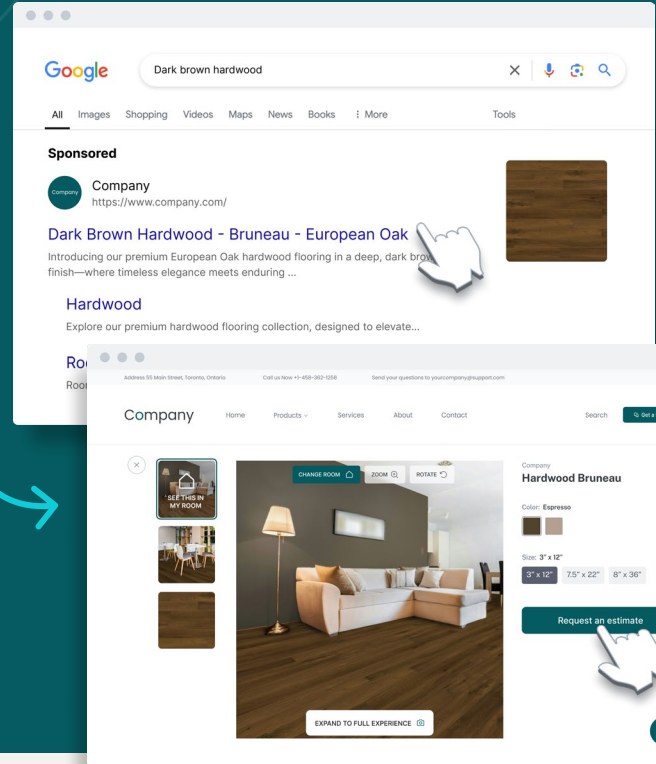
Google

Dark brown hardwood

All Images Shopping Videos Maps News Books ⋮ More Tools

Sponsored

Company
Company
https://www.company.com/

Dark Brown Hardwood - Bruneau - European Oak

Introducing our premium European Oak hardwood flooring in a deep, dark brow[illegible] finish—where timeless elegance meets enduring ...

Hardwood

Explore our premium hardwood flooring collection, designed to elevate...

Ro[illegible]

Roo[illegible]

Address 05 Main Street, Toronto, Ontario Call us Now +1-458-362-1258 Send your questions to yourcompany@support.com

Company Home Products Services About Contact Search Get a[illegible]

SEE THIS IN MY ROOM

CHANGE ROOM ZOOM ROTATE

EXPAND TO FULL EXPERIENCE

Company
Hardwood Bruneau

Color: Espresso

Size: 3" x 12"
3" x 12" 7.5" x 22" 8" x 36"

Request an estimate